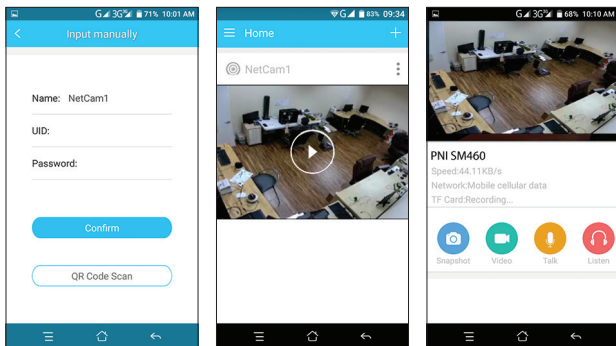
G 3G 71% 10:01 AM
Input manually
Name: NetCam1
UID:
Password:
Confirm
QR Code Scan

G 83% 09:34
Home
NetCam1

G 3G 68% 10:11 AM
PNI SM460
Speed:44.11KB/s
Network:Mobile cellular data
TF Card:Recording...
Snapshot
Video
Talk
Listen